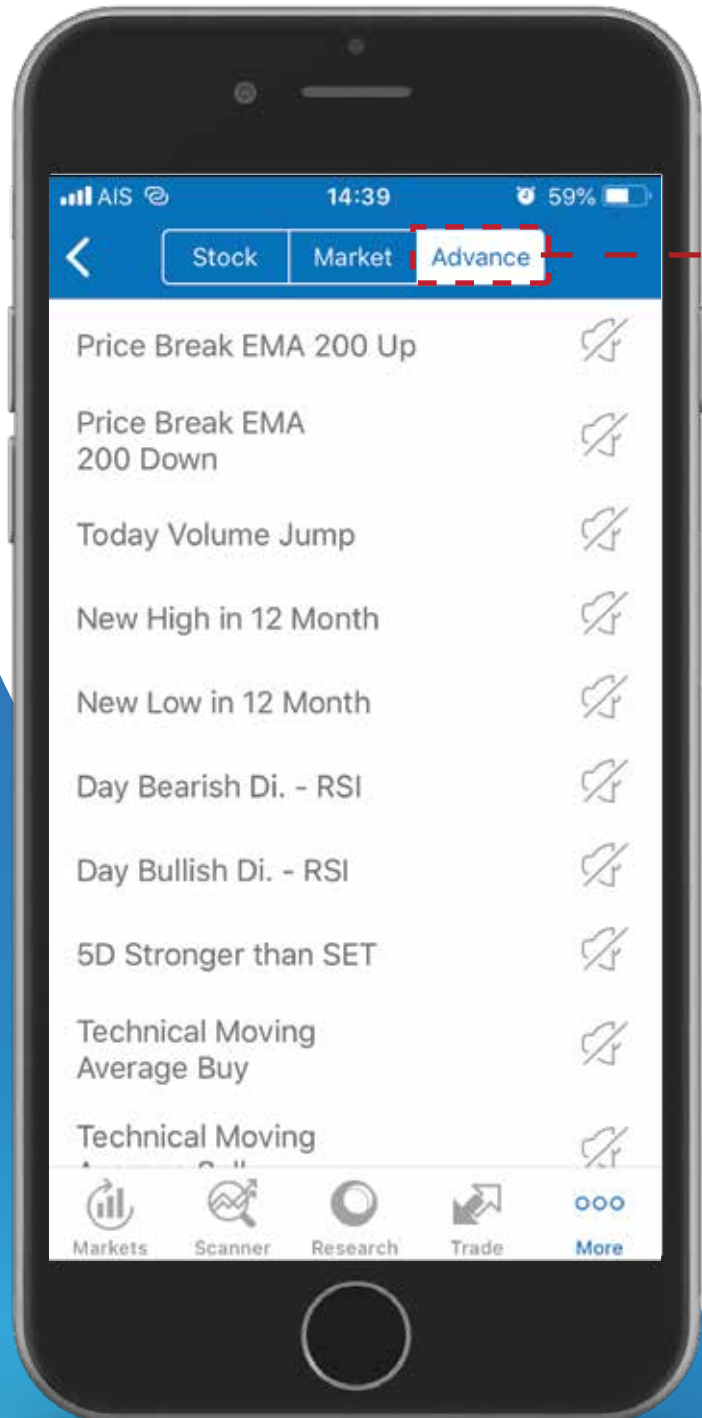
AIS 14:39 59%

Stock Market Advance

Price Break EMA 200 Up

Price Break EMA 200 Down

Today Volume Jump

New High in 12 Month

New Low in 12 Month

Day Bearish Di. - RSI

Day Bullish Di. - RSI

5D Stronger than SET

Technical Moving Average Buy

Technical Moving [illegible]

Markets Scanner Research Trade More